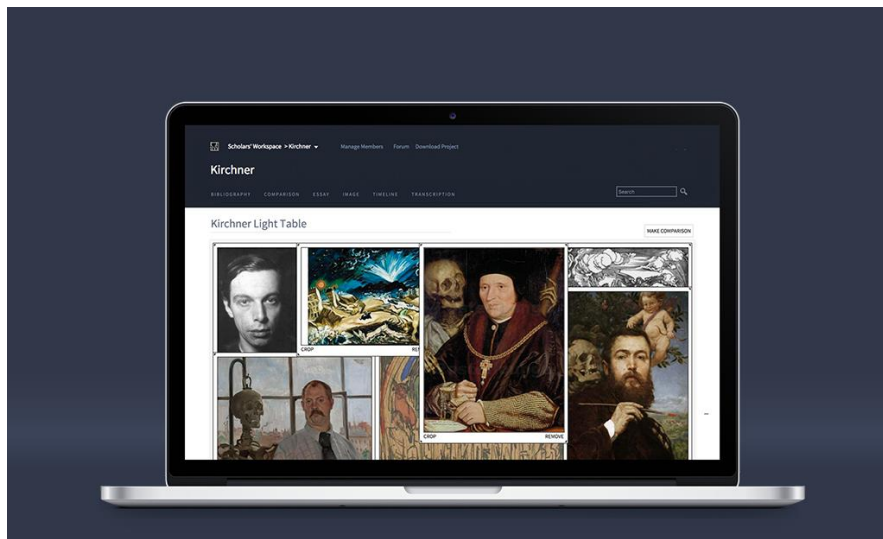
Scholars' Workspace > Kirchner
Manage Members
Forum
Download Project

Kirchner

BIBLIOGRAPHY
COMPARISON
ESSAY
IMAGE
TIMELINE
TRANSCRIPTION

Search

Kirchner Light Table

MAKE COMPARISON

CROP
RE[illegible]

CROP
REMOVE